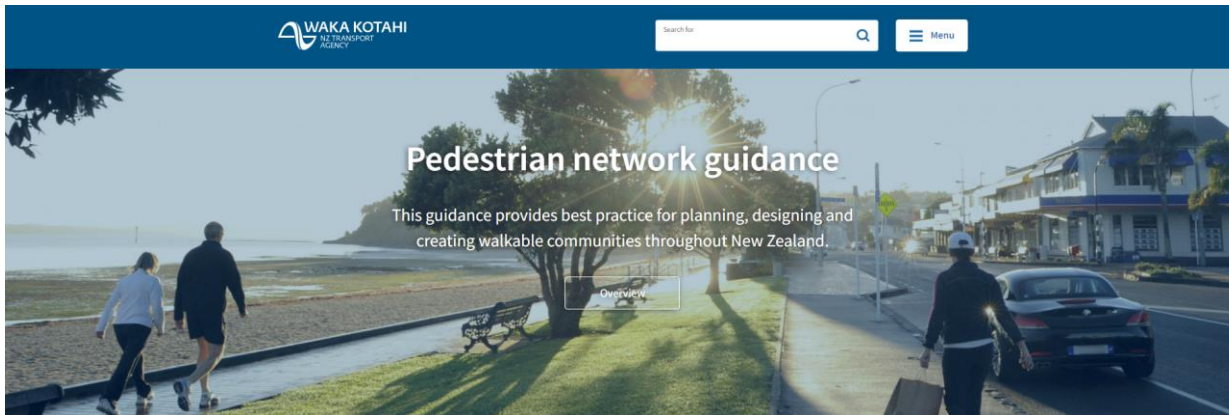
WAKA KOTAHI
NZ TRANSPORT AGENCY

Search for

Menu

Pedestrian network guidance

This guidance provides best practice for planning, designing and creating walkable communities throughout New Zealand.

Overview